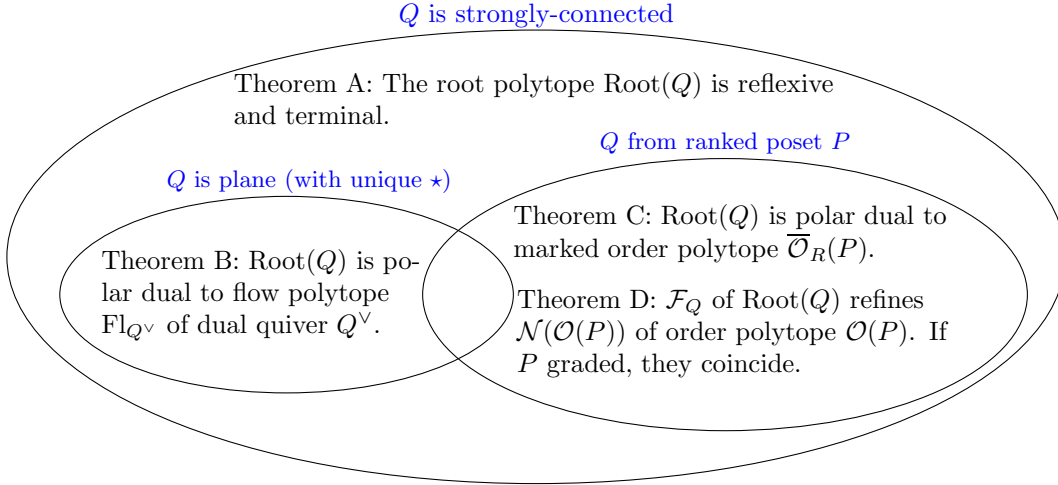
$Q$ is strongly-connected

Theorem A: The root polytope $\mathrm{Root}(Q)$ is reflexive and terminal.

$Q$ from ranked poset $P$

$Q$ is plane (with unique $\star$)

Theorem C: $\mathrm{Root}(Q)$ is polar dual to marked order polytope $\overline{\mathcal{O}}_R(P)$.

Theorem B: $\mathrm{Root}(Q)$ is polar dual to flow polytope $\mathrm{Fl}_{Q^\vee}$ of dual quiver $Q^\vee$.

Theorem D: $\mathcal{F}_Q$ of $\mathrm{Root}(Q)$ refines $\mathcal{N}(\mathcal{O}(P))$ of order polytope $\mathcal{O}(P)$. If $P$ graded, they coincide.